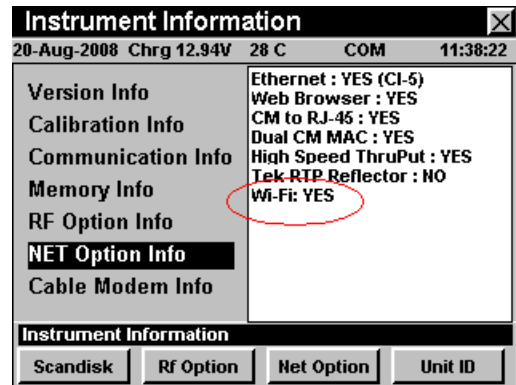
Instrument Information

20-Aug-2008 Chrg 12.94V 28 C COM 11:38:22

Version Info
Calibration Info
Communication Info
Memory Info
RF Option Info
NET Option Info
Cable Modem Info

Ethernet : YES (CI-5)
Web Browser : YES
CM to RJ-45 : YES
Dual CM MAC : YES
High Speed ThruPut : YES
Tek RTP Reflector : NO
Wi-Fi: YES

Instrument Information

Scandisk | Rf Option | Net Option | Unit ID